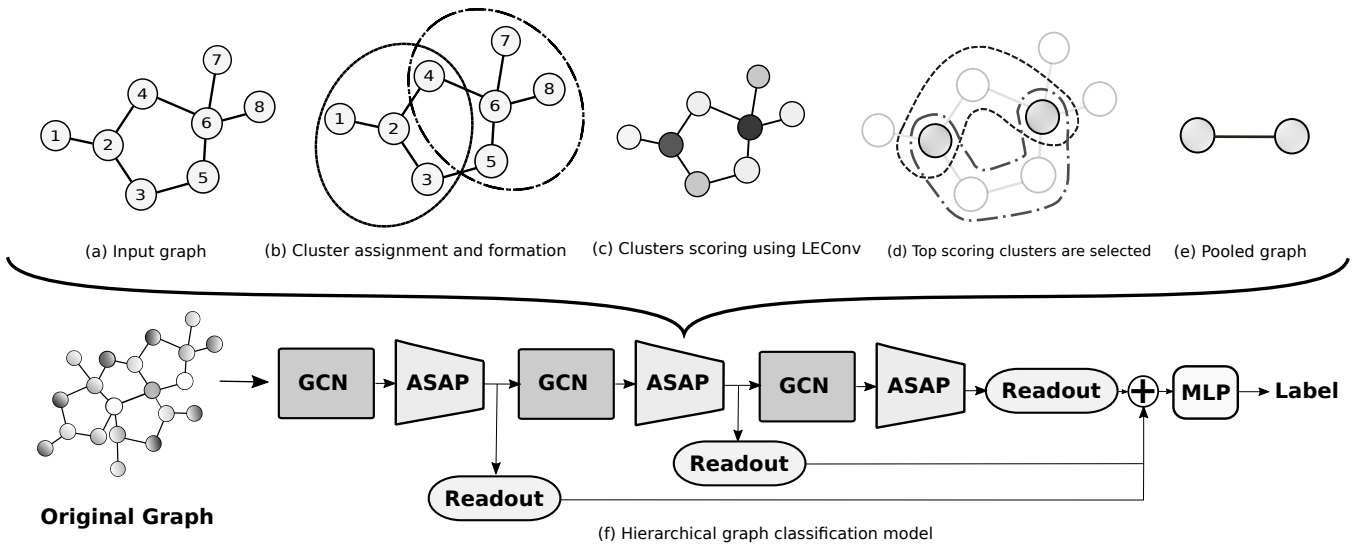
7
4
8
1
6
2
5
3

7
4
8
1
6
2
5
3

(a) Input graph
(b) Cluster assignment and formation
(c) Clusters scoring using LEConv
(d) Top scoring clusters are selected
(e) Pooled graph

GCN
ASAP
GCN
ASAP
GCN
ASAP
Readout
$\oplus$
MLP
Label
Readout
Readout

Original Graph

(f) Hierarchical graph classification model